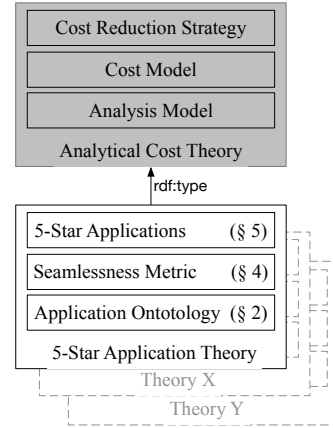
Cost Reduction Strategy

Cost Model

Analysis Model

Analytical Cost Theory

rdf:type

5-Star Applications (§ 5)

Seamlessness Metric (§ 4)

Application Ontotology (§ 2)

5-Star Application Theory

Theory X

Theory Y